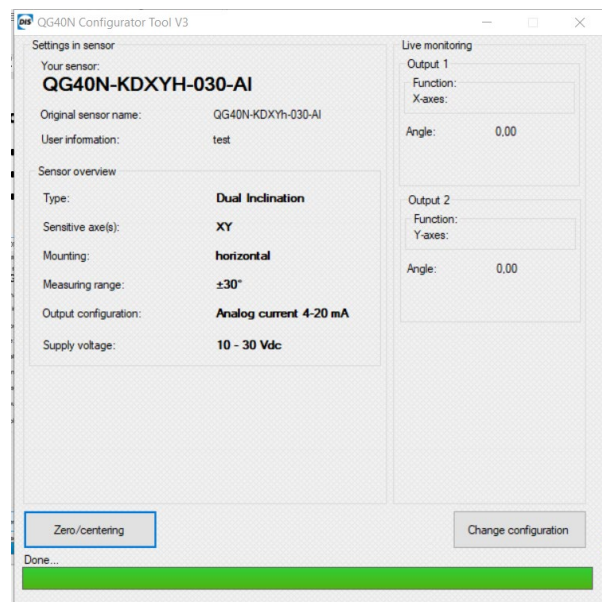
DIS QG40N Configurator Tool V3

Settings in sensor
Your sensor:
QG40N-KDXYH-030-AI
Original sensor name: QG40N-KDXYh-030-AI
User information: test

Sensor overview
Type: Dual Inclination
Sensitive axe(s): XY
Mounting: horizontal
Measuring range: ±30°
Output configuration: Analog current 4-20 mA
Supply voltage: 10 - 30 Vdc

Live monitoring
Output 1
Function:
X-axes:
Angle: 0,00

Output 2
Function:
Y-axes:
Angle: 0,00

Zero/centering
Change configuration
Done...